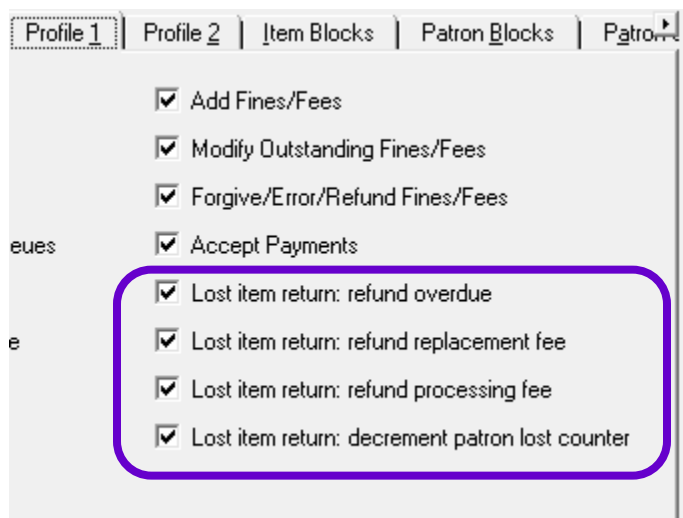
Profile 1 | Profile 2 | Item Blocks | Patron Blocks | Patro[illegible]

eues

e

Add Fines/Fees

Modify Outstanding Fines/Fees

Forgive/Error/Refund Fines/Fees

Accept Payments

Lost item return: refund overdue

Lost item return: refund replacement fee

Lost item return: refund processing fee

Lost item return: decrement patron lost counter